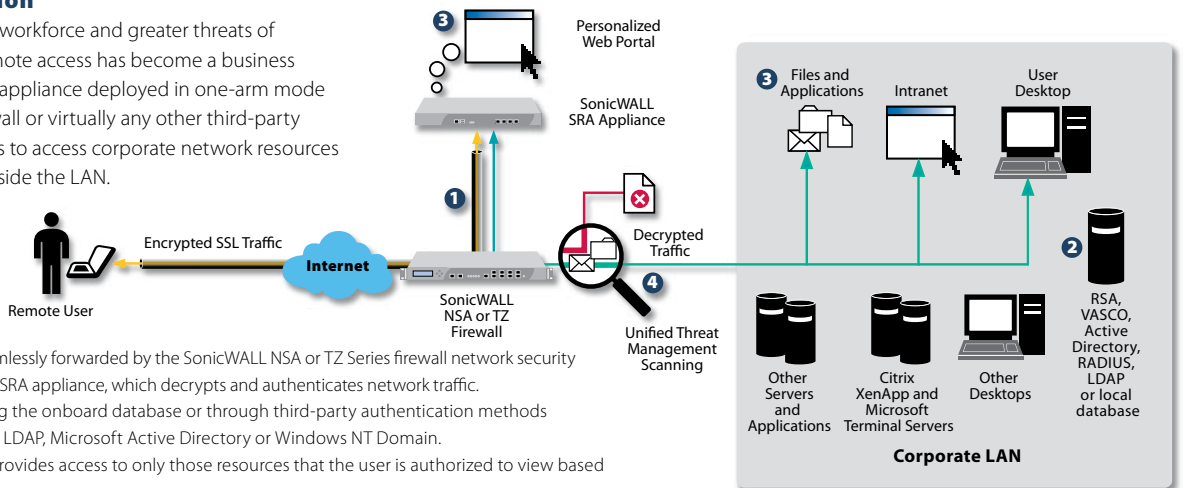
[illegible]ion

workforce and greater threats of mote access has become a business appliance deployed in one-arm mode wall or virtually any other third-party s to access corporate network resources side the LAN.

3

Personalized Web Portal

SonicWALL SRA Appliance

1

Encrypted SSL Traffic

Internet

Remote User

SonicWALL NSA or TZ Firewall

Decrypted Traffic

4

Unified Threat Management Scanning

3 Files and Applications

Intranet

User Desktop

2

RSA, VASCO, Active Directory, RADIUS, LDAP or local database

Other Servers and Applications

Citrix XenApp and Microsoft Terminal Servers

Other Desktops

Corporate LAN

nlessly forwarded by the SonicWALL NSA or TZ Series firewall network security SRA appliance, which decrypts and authenticates network traffic.
g the onboard database or through third-party authentication methods LDAP, Microsoft Active Directory or Windows NT Domain.
rovides access to only those resources that the user is authorized to view based